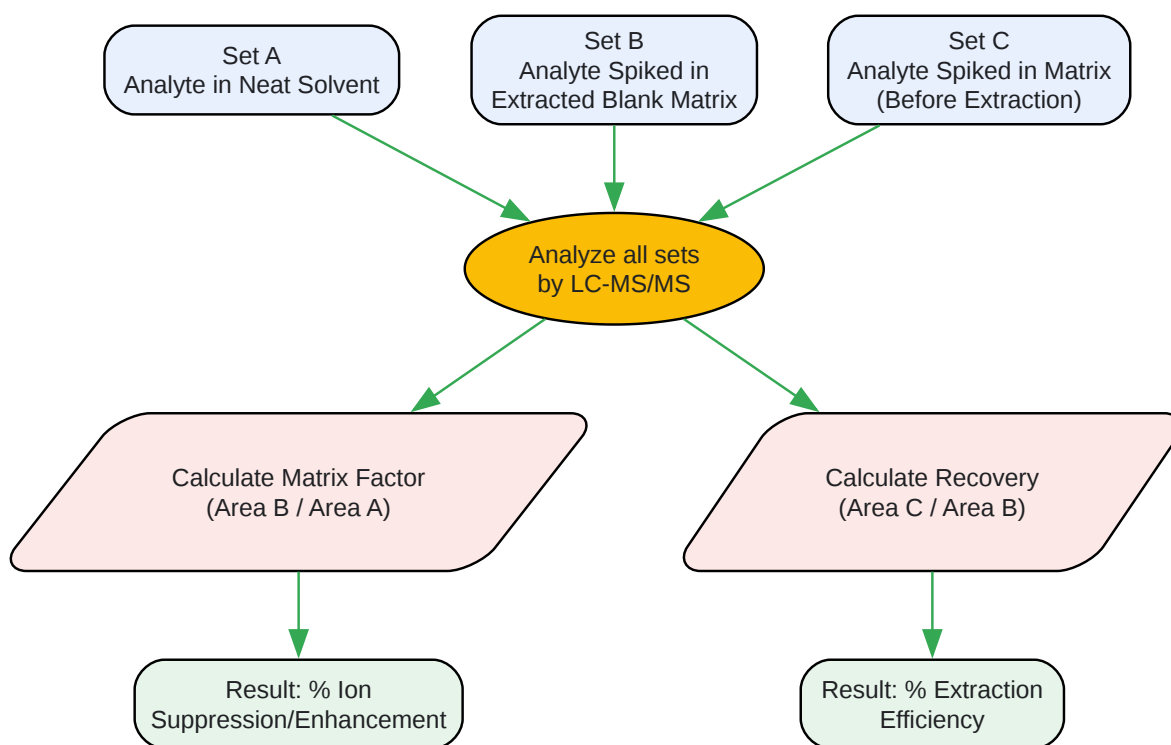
Set A
Analyte in Neat Solvent

Set B
Analyte Spiked in
Extracted Blank Matrix

Set C
Analyte Spiked in Matrix
(Before Extraction)

Analyze all sets
by LC-MS/MS

Calculate Matrix Factor
(Area B / Area A)

Calculate Recovery
(Area C / Area B)

Result: % Ion
Suppression/Enhancement

Result: % Extraction
Efficiency